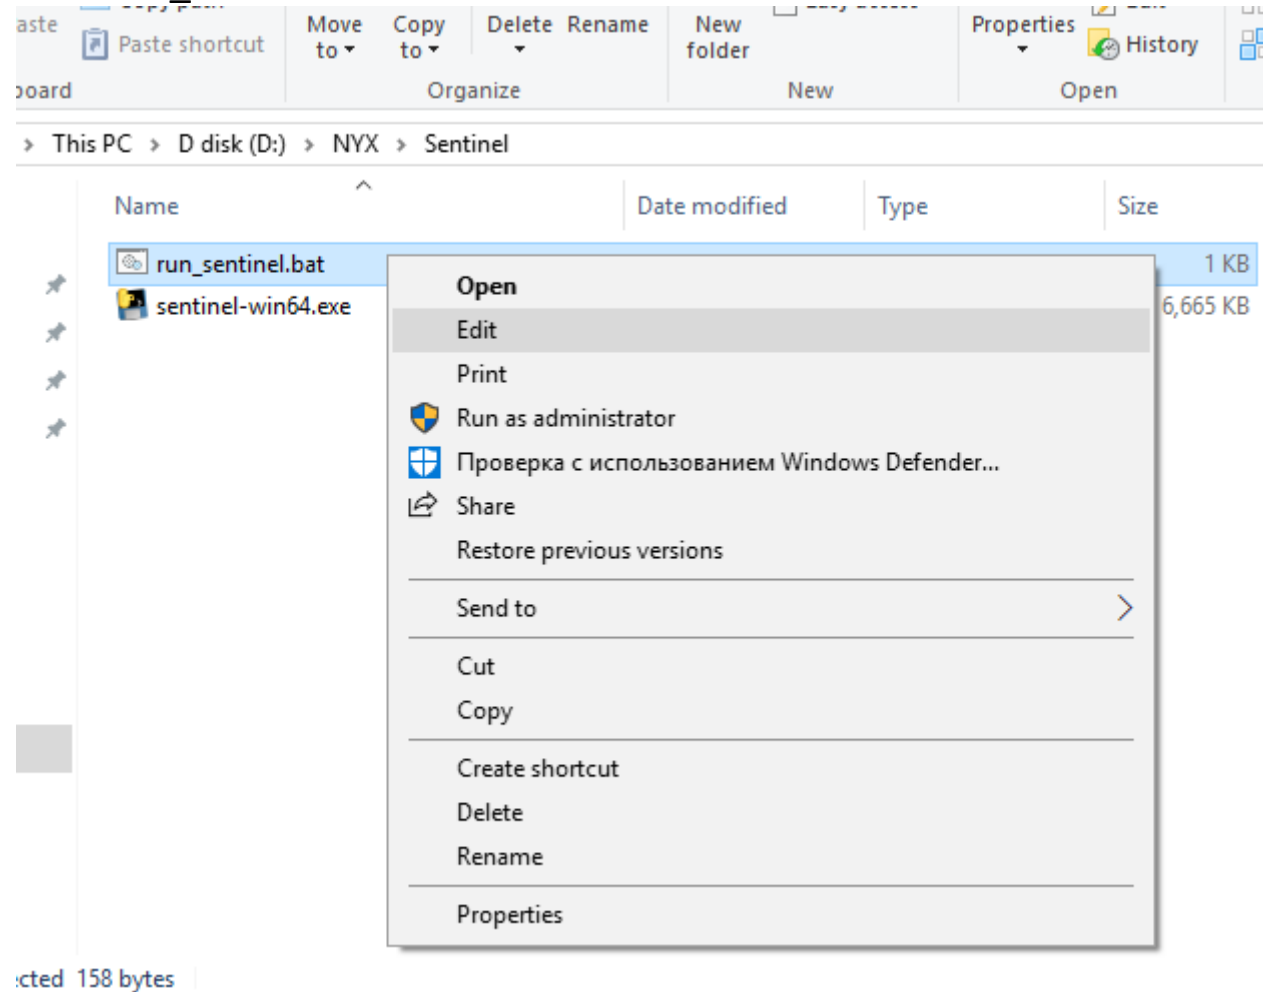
aste
Paste shortcut
oard
Move to
Copy to
Delete
Rename
Organize
New folder
New
Properties
History
Open

This PC > D disk (D:) > NYX > Sentinel

| Name | Date modified | Type | Size |
|---|---|---|---|
| run_sentinel.bat | | | 1 KB |
| sentinel-win64.exe | | | 6,665 KB |

Open
Edit
Print
Run as administrator
Проверка с использованием Windows Defender...
Share
Restore previous versions
Send to
Cut
Copy
Create shortcut
Delete
Rename
Properties

cted 158 bytes